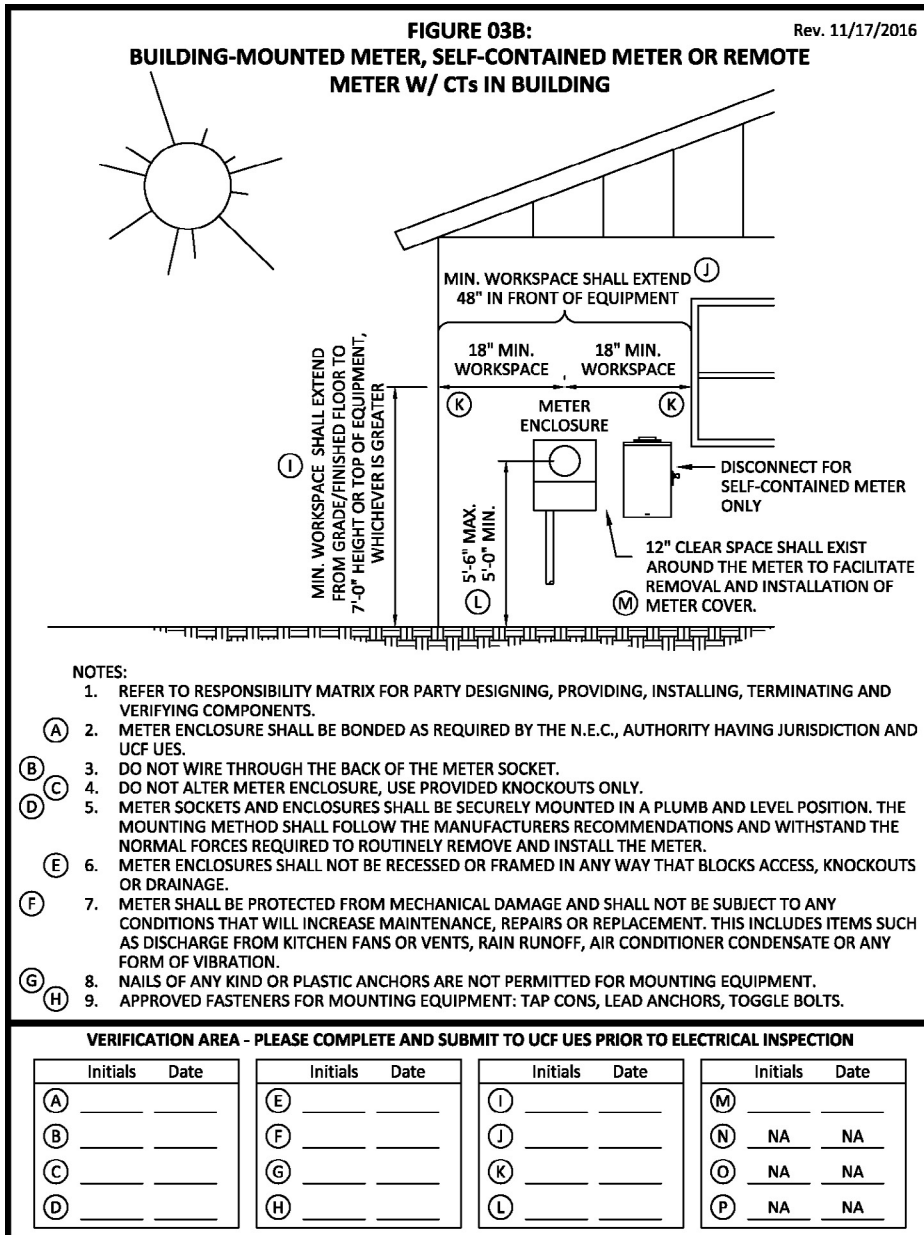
FIGURE 03B:
Rev. 11/17/2016
BUILDING-MOUNTED METER, SELF-CONTAINED METER OR REMOTE METER W/ CTs IN BUILDING

MIN. WORKSPACE SHALL EXTEND (J) 48" IN FRONT OF EQUIPMENT

18" MIN. WORKSPACE
18" MIN. WORKSPACE

(K)
(K)

METER ENCLOSURE

(I)
MIN. WORKSPACE SHALL EXTEND FROM GRADE/FINISHED FLOOR TO 7'-0" HEIGHT OR TOP OF EQUIPMENT, WHICHEVER IS GREATER

DISCONNECT FOR SELF-CONTAINED METER ONLY

5'-6" MAX.
5'-0" MIN.
(L)

12" CLEAR SPACE SHALL EXIST AROUND THE METER TO FACILITATE REMOVAL AND INSTALLATION OF (M) METER COVER.

NOTES:
1. REFER TO RESPONSIBILITY MATRIX FOR PARTY DESIGNING, PROVIDING, INSTALLING, TERMINATING AND VERIFYING COMPONENTS.
(A) 2. METER ENCLOSURE SHALL BE BONDED AS REQUIRED BY THE N.E.C., AUTHORITY HAVING JURISDICTION AND UCF UES.
(B) 3. DO NOT WIRE THROUGH THE BACK OF THE METER SOCKET.
(C) 4. DO NOT ALTER METER ENCLOSURE, USE PROVIDED KNOCKOUTS ONLY.
(D) 5. METER SOCKETS AND ENCLOSURES SHALL BE SECURELY MOUNTED IN A PLUMB AND LEVEL POSITION. THE MOUNTING METHOD SHALL FOLLOW THE MANUFACTURERS RECOMMENDATIONS AND WITHSTAND THE NORMAL FORCES REQUIRED TO ROUTINELY REMOVE AND INSTALL THE METER.
(E) 6. METER ENCLOSURES SHALL NOT BE RECESSED OR FRAMED IN ANY WAY THAT BLOCKS ACCESS, KNOCKOUTS OR DRAINAGE.
(F) 7. METER SHALL BE PROTECTED FROM MECHANICAL DAMAGE AND SHALL NOT BE SUBJECT TO ANY CONDITIONS THAT WILL INCREASE MAINTENANCE, REPAIRS OR REPLACEMENT. THIS INCLUDES ITEMS SUCH AS DISCHARGE FROM KITCHEN FANS OR VENTS, RAIN RUNOFF, AIR CONDITIONER CONDENSATE OR ANY FORM OF VIBRATION.
(G) 8. NAILS OF ANY KIND OR PLASTIC ANCHORS ARE NOT PERMITTED FOR MOUNTING EQUIPMENT.
(H) 9. APPROVED FASTENERS FOR MOUNTING EQUIPMENT: TAP CONS, LEAD ANCHORS, TOGGLE BOLTS.

VERIFICATION AREA - PLEASE COMPLETE AND SUBMIT TO UCF UES PRIOR TO ELECTRICAL INSPECTION

| | Initials | Date |
|---|---|---|
| (A) | | |
| (B) | | |
| (C) | | |
| (D) | | |

| | Initials | Date |
|---|---|---|
| (E) | | |
| (F) | | |
| (G) | | |
| (H) | | |

| | Initials | Date |
|---|---|---|
| (I) | | |
| (J) | | |
| (K) | | |
| (L) | | |

| | Initials | Date |
|---|---|---|
| (M) | | |
| (N) | NA | NA |
| (O) | NA | NA |
| (P) | NA | NA |